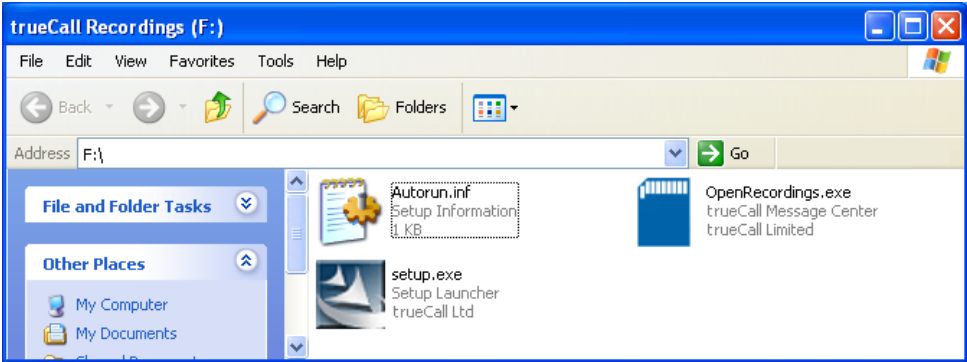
trueCall Recordings (F:)

File Edit View Favorites Tools Help

Back Search Folders

Address F:\

Go

File and Folder Tasks

Other Places

My Computer

My Documents

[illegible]

Autorun.inf
Setup Information
1 KB

OpenRecordings.exe
trueCall Message Center
trueCall Limited

setup.exe
Setup Launcher
trueCall Ltd